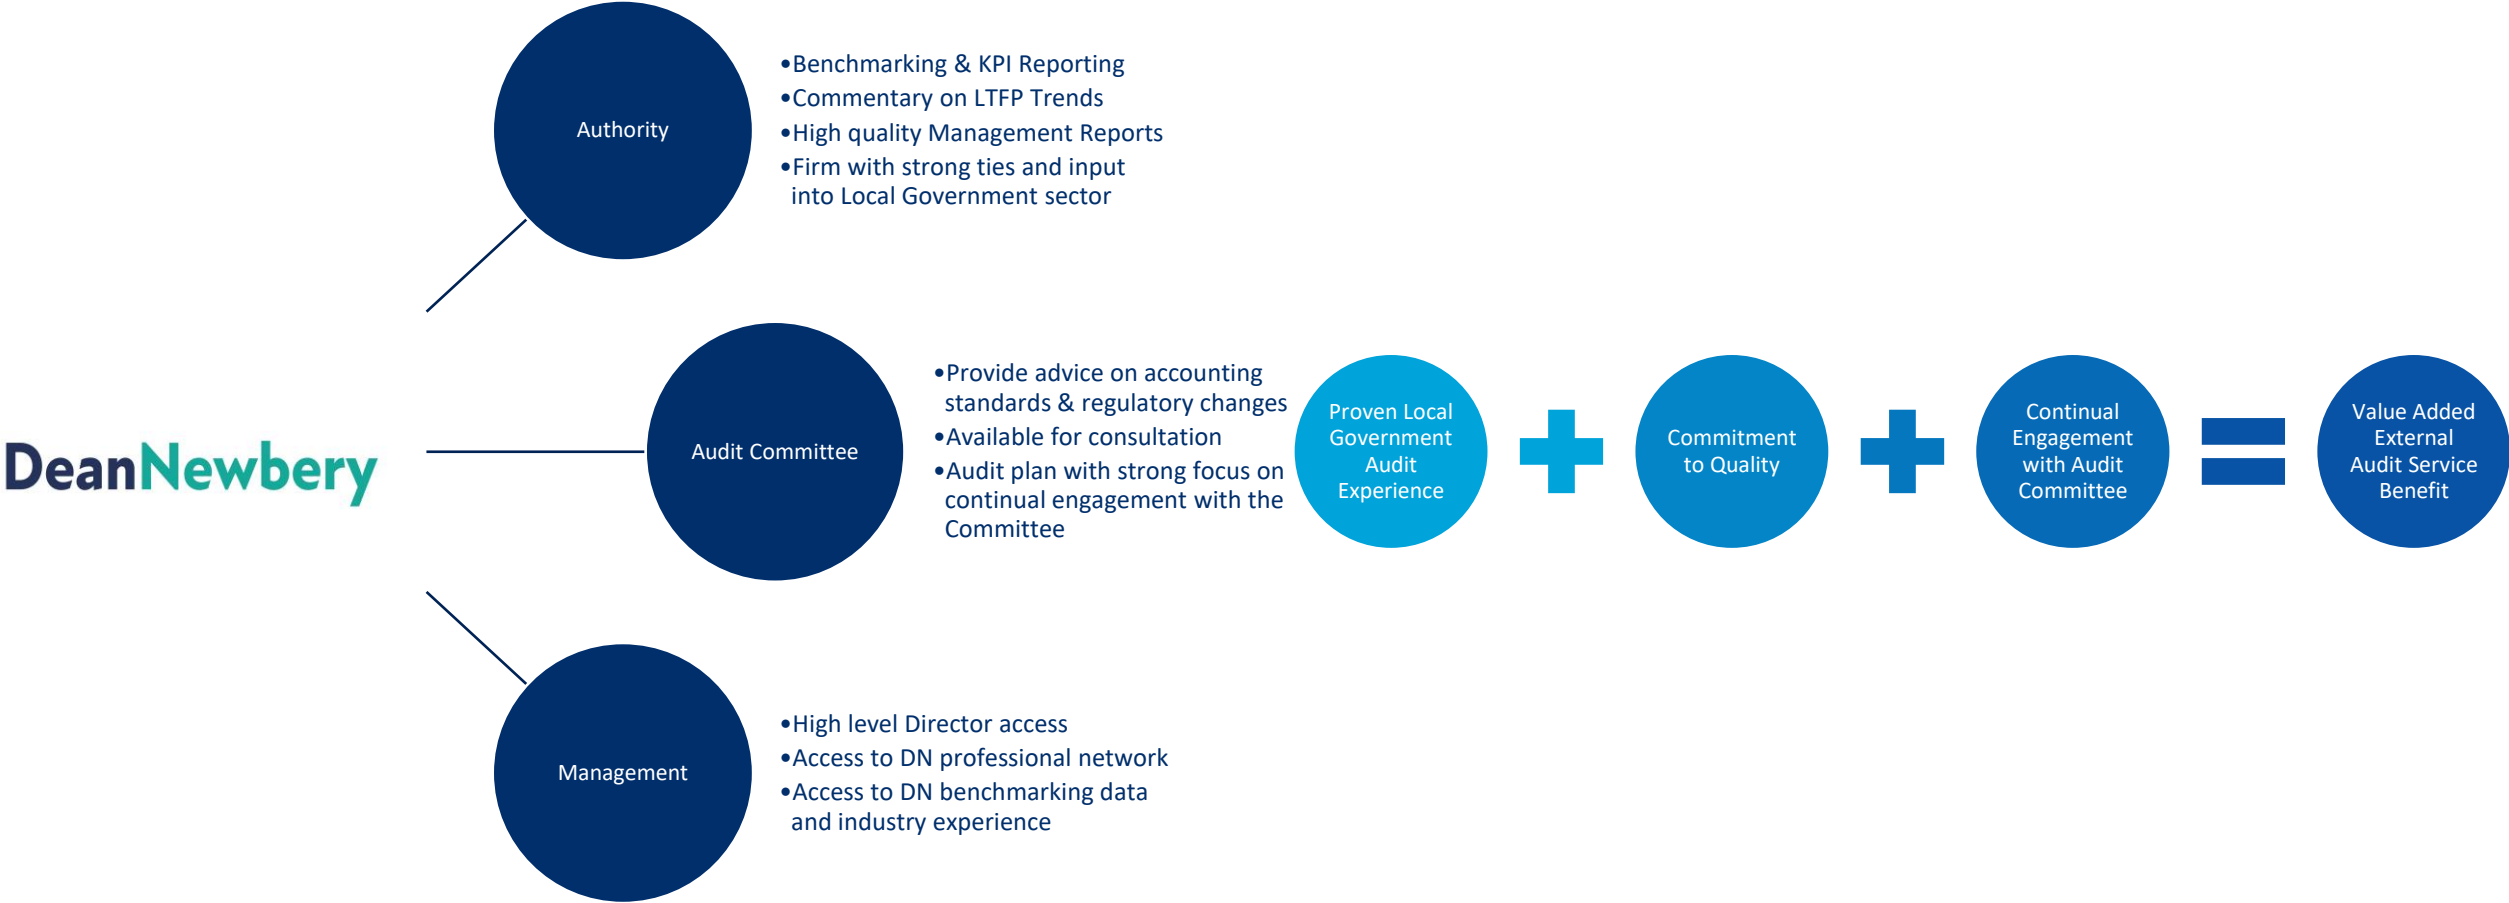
DeanNewbery

Authority

•Benchmarking & KPI Reporting
•Commentary on LTFP Trends
•High quality Management Reports
•Firm with strong ties and input into Local Government sector

Audit Committee

•Provide advice on accounting standards & regulatory changes
•Available for consultation
•Audit plan with strong focus on continual engagement with the Committee

Proven Local Government Audit Experience

Commitment to Quality

Continual Engagement with Audit Committee

Value Added External Audit Service Benefit

Management

•High level Director access
•Access to DN professional network
•Access to DN benchmarking data and industry experience